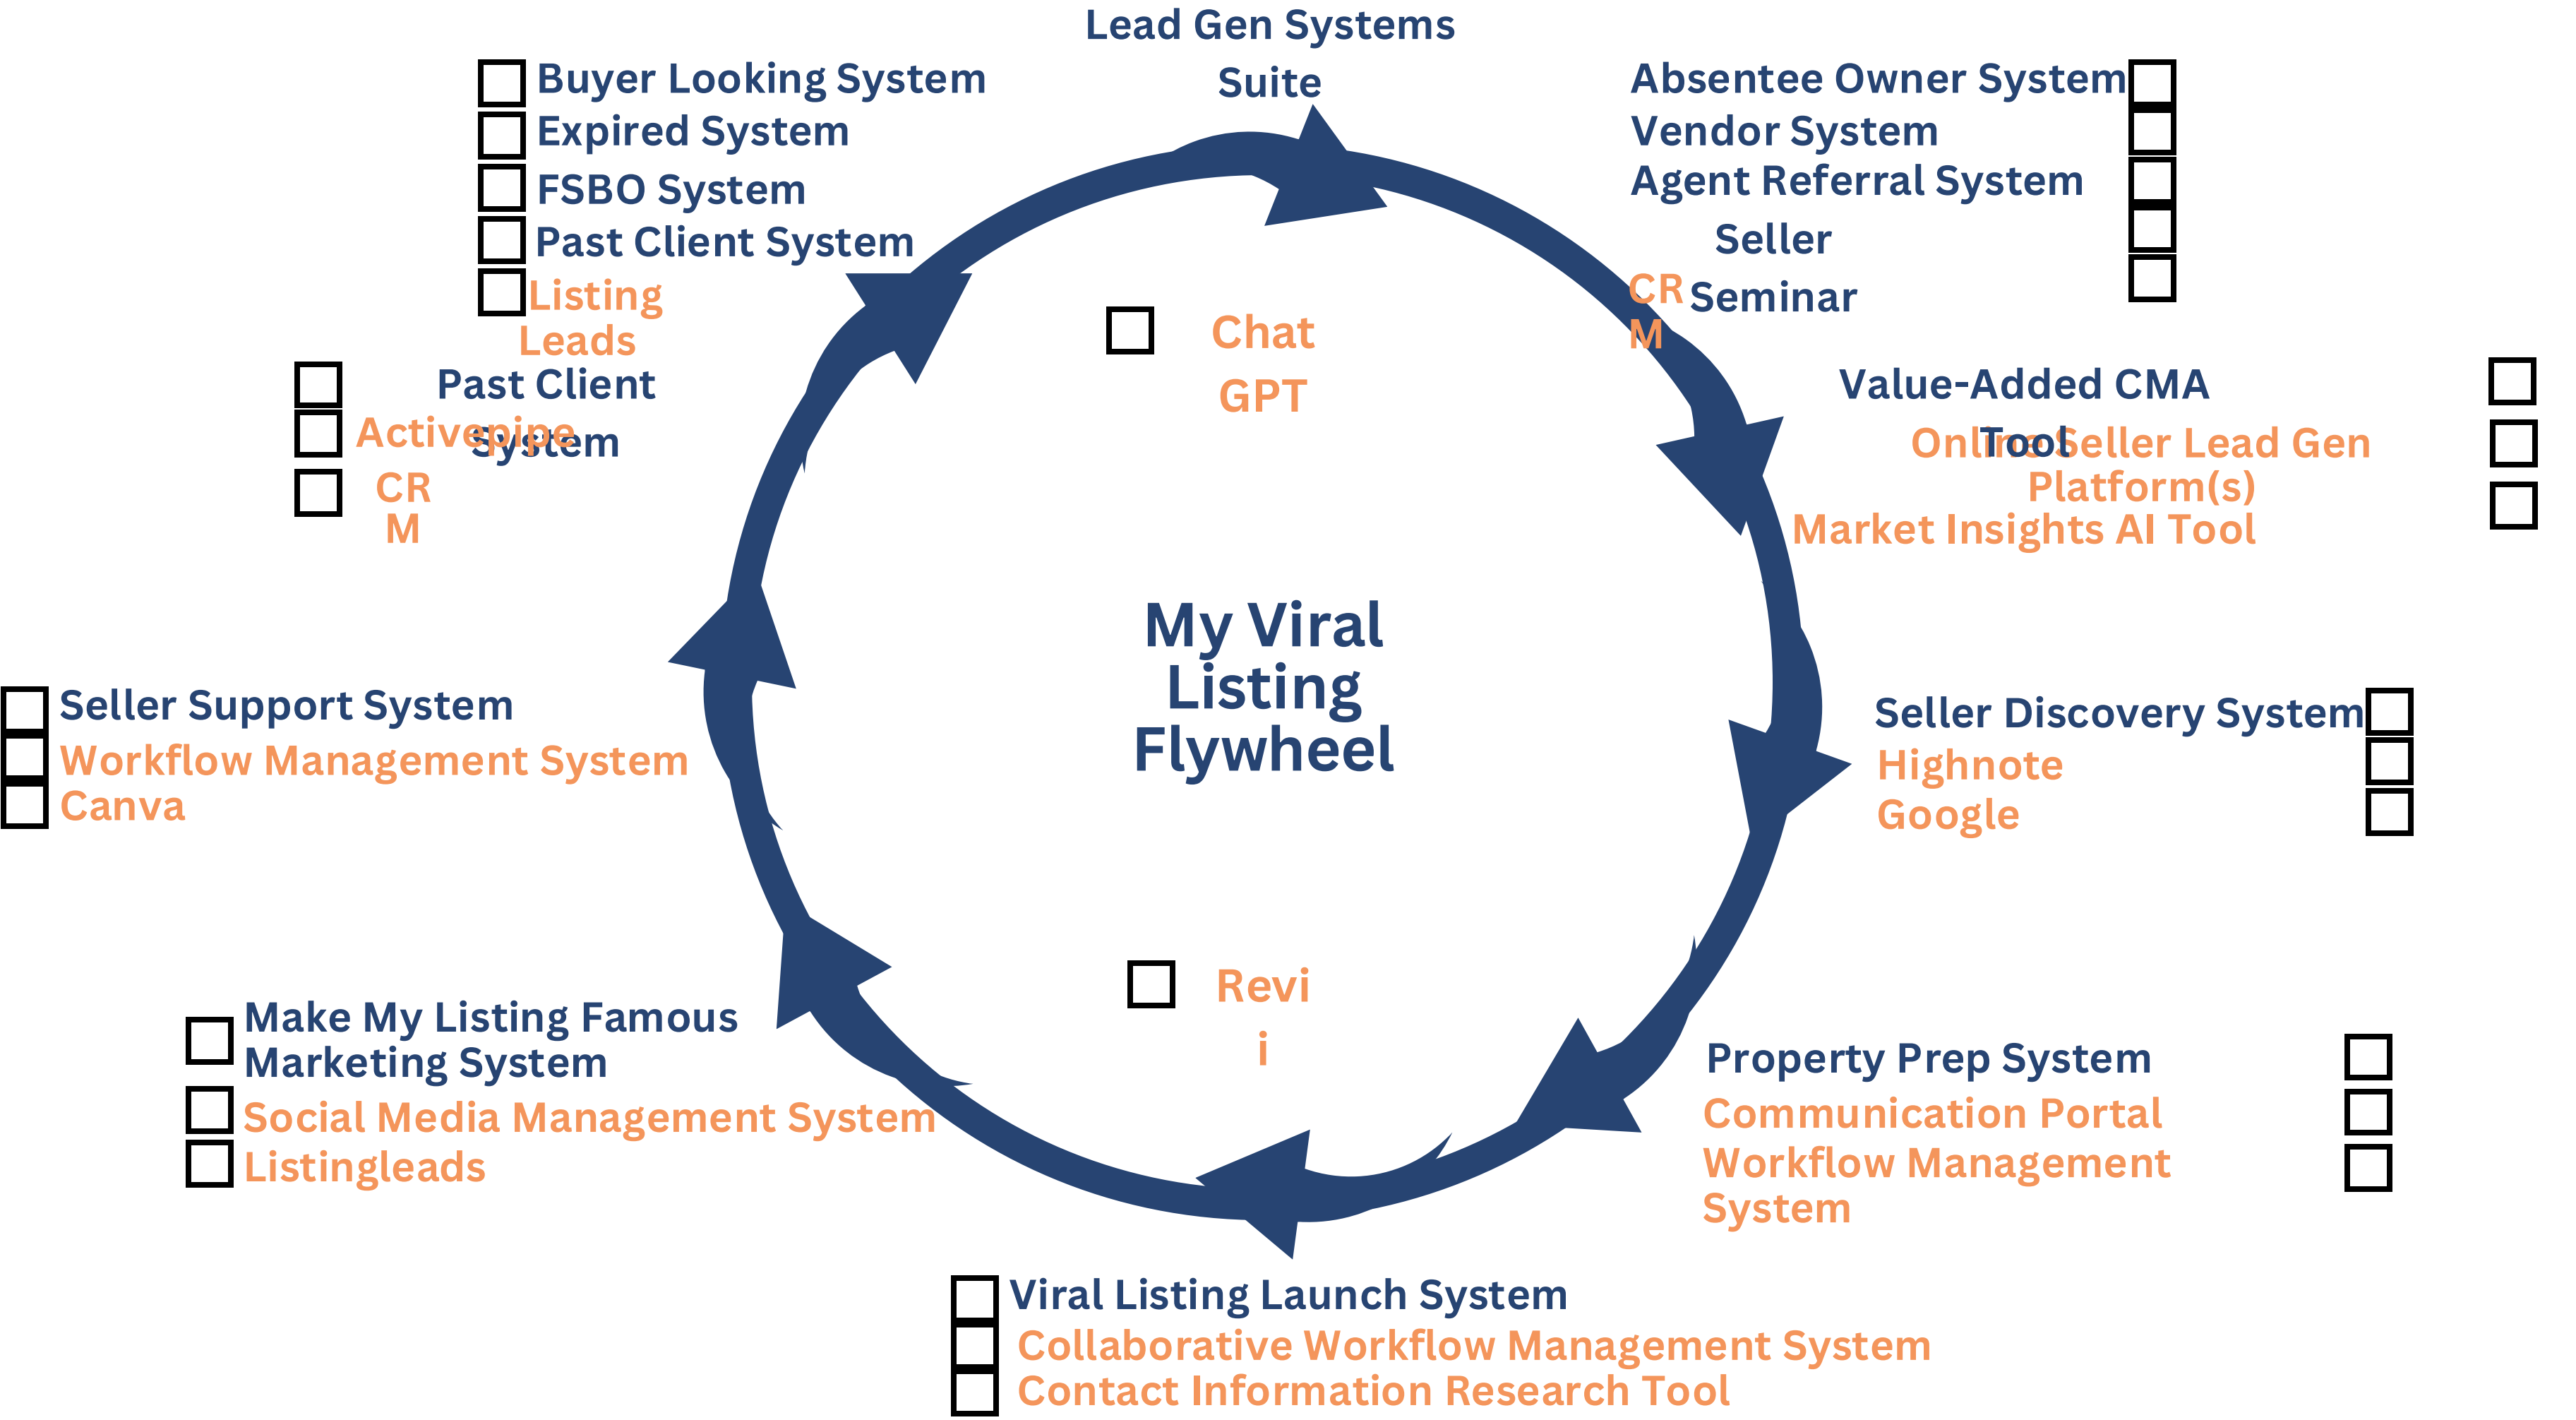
Lead Gen Systems Suite

☐ Buyer Looking System
☐ Expired System
☐ FSBO System
☐ Past Client System
☐ Listing Leads

Absentee Owner System ☐
Vendor System ☐
Agent Referral System ☐
Seller Seminar ☐
CRM ☐

☐ Chat GPT

☐ Past Client System
☐ Activepipe
☐ CRM

Value-Added CMA Tool ☐
Online Seller Lead Gen Platform(s) ☐
Market Insights AI Tool ☐

My Viral Listing Flywheel

☐ Seller Support System
☐ Workflow Management System
☐ Canva

Seller Discovery System ☐
Highnote ☐
Google ☐

☐ Revi i

☐ Make My Listing Famous Marketing System
☐ Social Media Management System
☐ Listingleads

Property Prep System ☐
Communication Portal ☐
Workflow Management System ☐

☐ Viral Listing Launch System
☐ Collaborative Workflow Management System
☐ Contact Information Research Tool